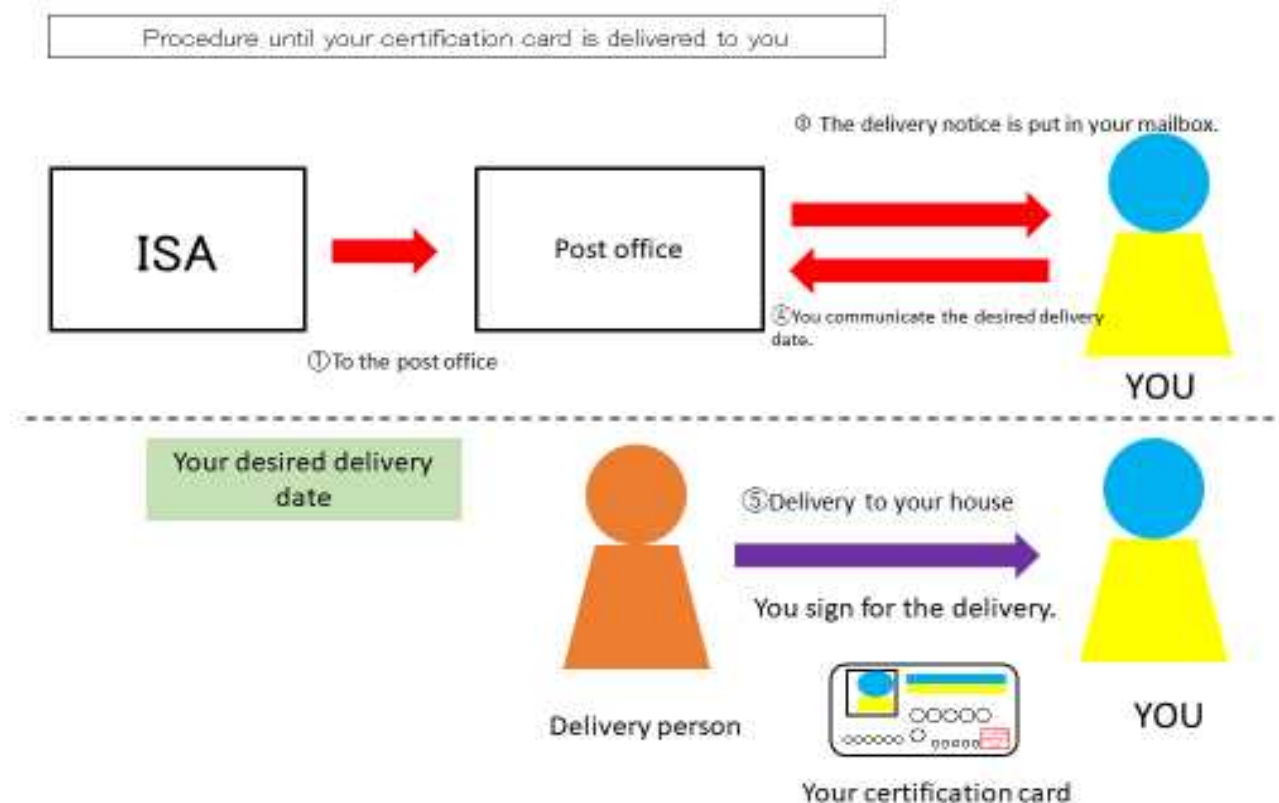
Procedure until your certification card is delivered to you

ISA

①To the post office

Post office

③ The delivery notice is put in your mailbox.

④You communicate the desired delivery date.

YOU

Your desired delivery date

⑤Delivery to your house

You sign for the delivery.

Delivery person

YOU

Your certification card